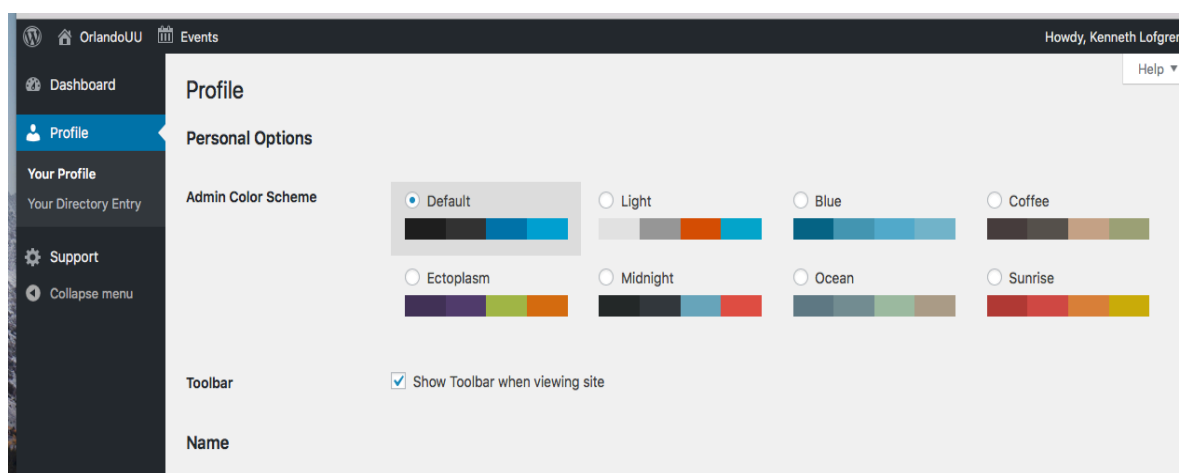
OrlandoUU Events Howdy, Kenneth Lofgrer

Dashboard
Profile
Your Profile
Your Directory Entry
Support
Collapse menu

Help ▼

Profile

Personal Options

Admin Color Scheme

Default
Light
Blue
Coffee
Ectoplasm
Midnight
Ocean
Sunrise

Toolbar

Show Toolbar when viewing site

Name